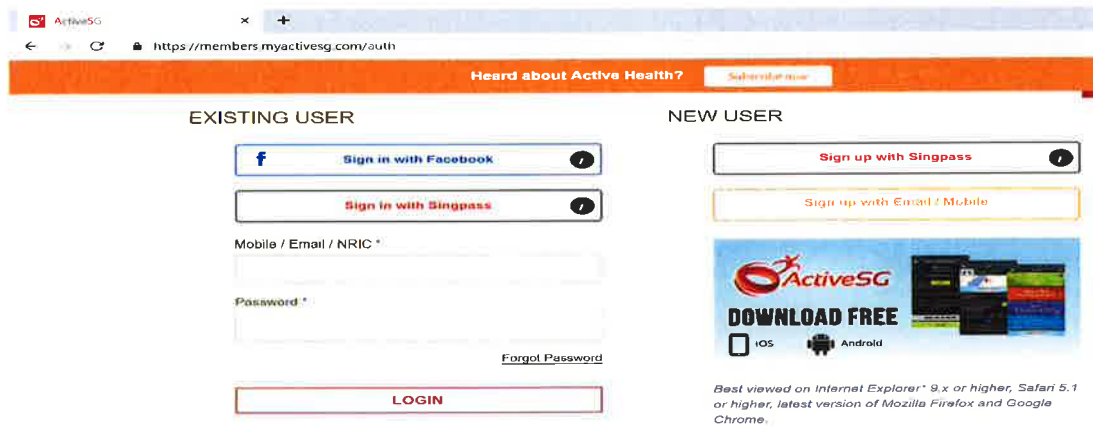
ActiveSG ×

+

https://members.myactivesg.com/auth

Heard about Active Health? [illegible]

EXISTING USER

f Sign in with Facebook

Sign in with Singpass

Mobile / Email / NRIC *

Password *

Forgot Password

LOGIN

NEW USER

Sign up with Singpass

Sign up with Email / Mobile

ActiveSG

DOWNLOAD FREE

iOS

Android

Best viewed on Internet Explorer* 9.x or higher, Safari 5.1 or higher, latest version of Mozilla Firefox and Google Chrome.